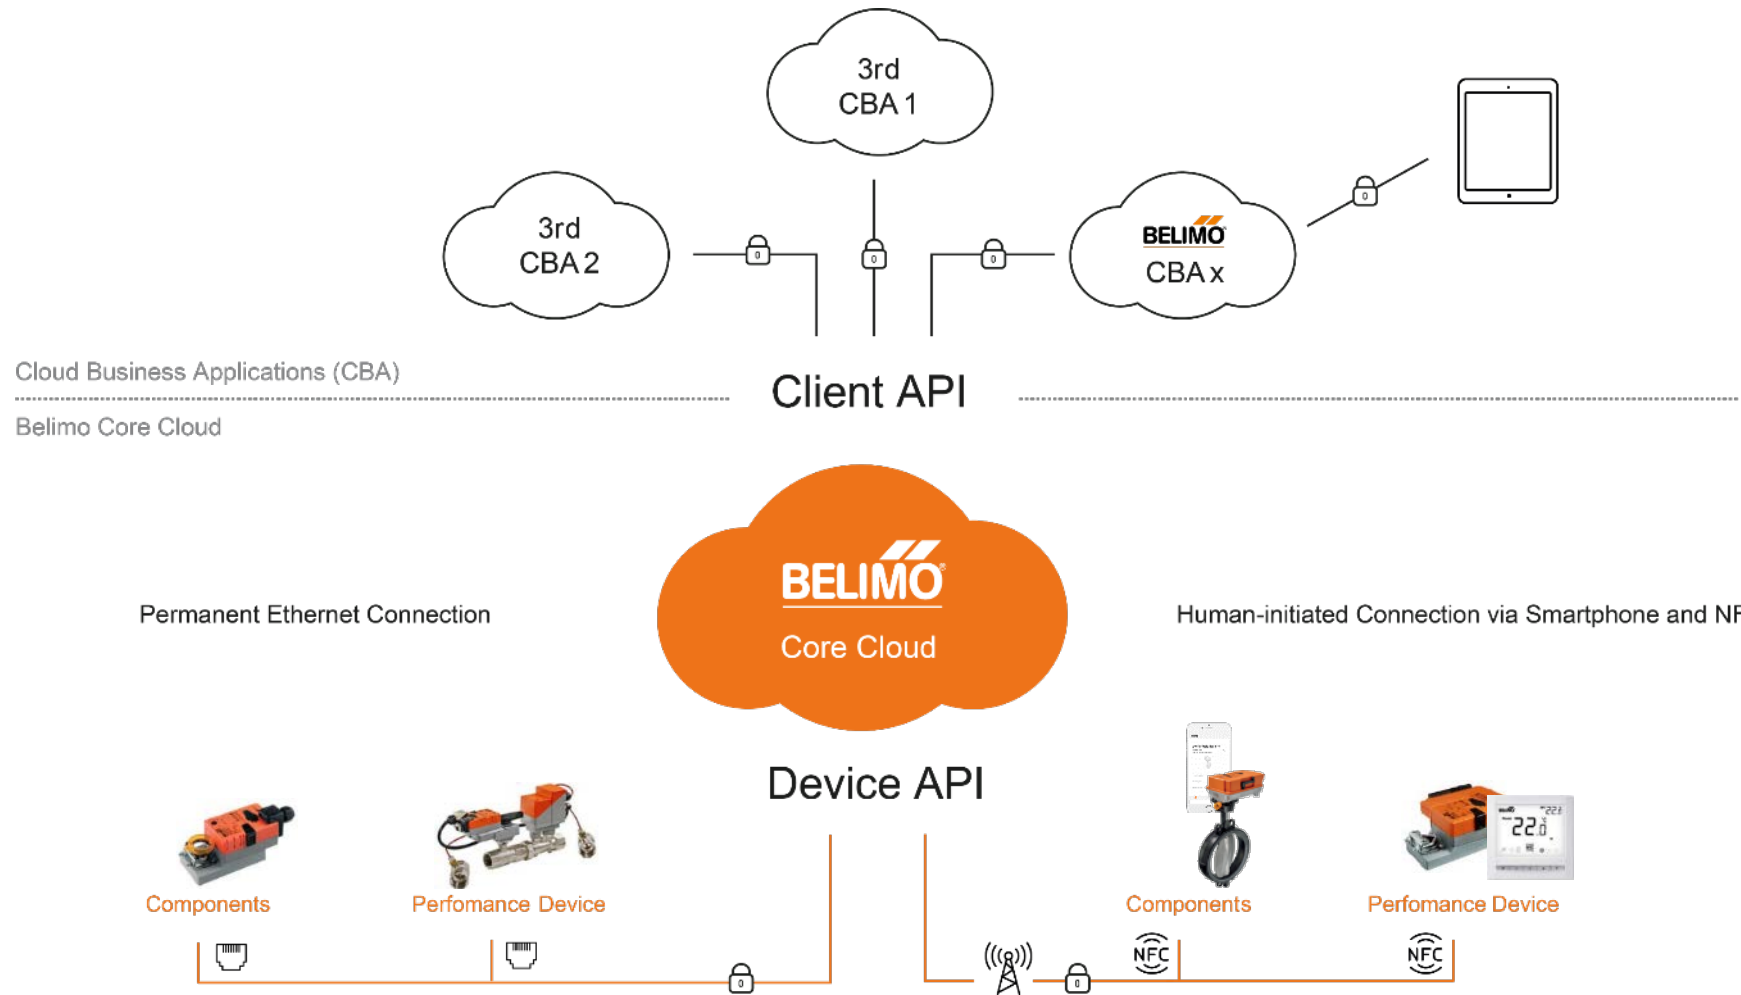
3rd
CBA 1

3rd
CBA 2

BELIMO
CBA x

Cloud Business Applications (CBA)

Client API

Belimo Core Cloud

BELIMO
Core Cloud

Permanent Ethernet Connection

Human-initiated Connection via Smartphone and NF

Device API

Components

Perfomance Device

Components

Perfomance Device

NFC

NFC